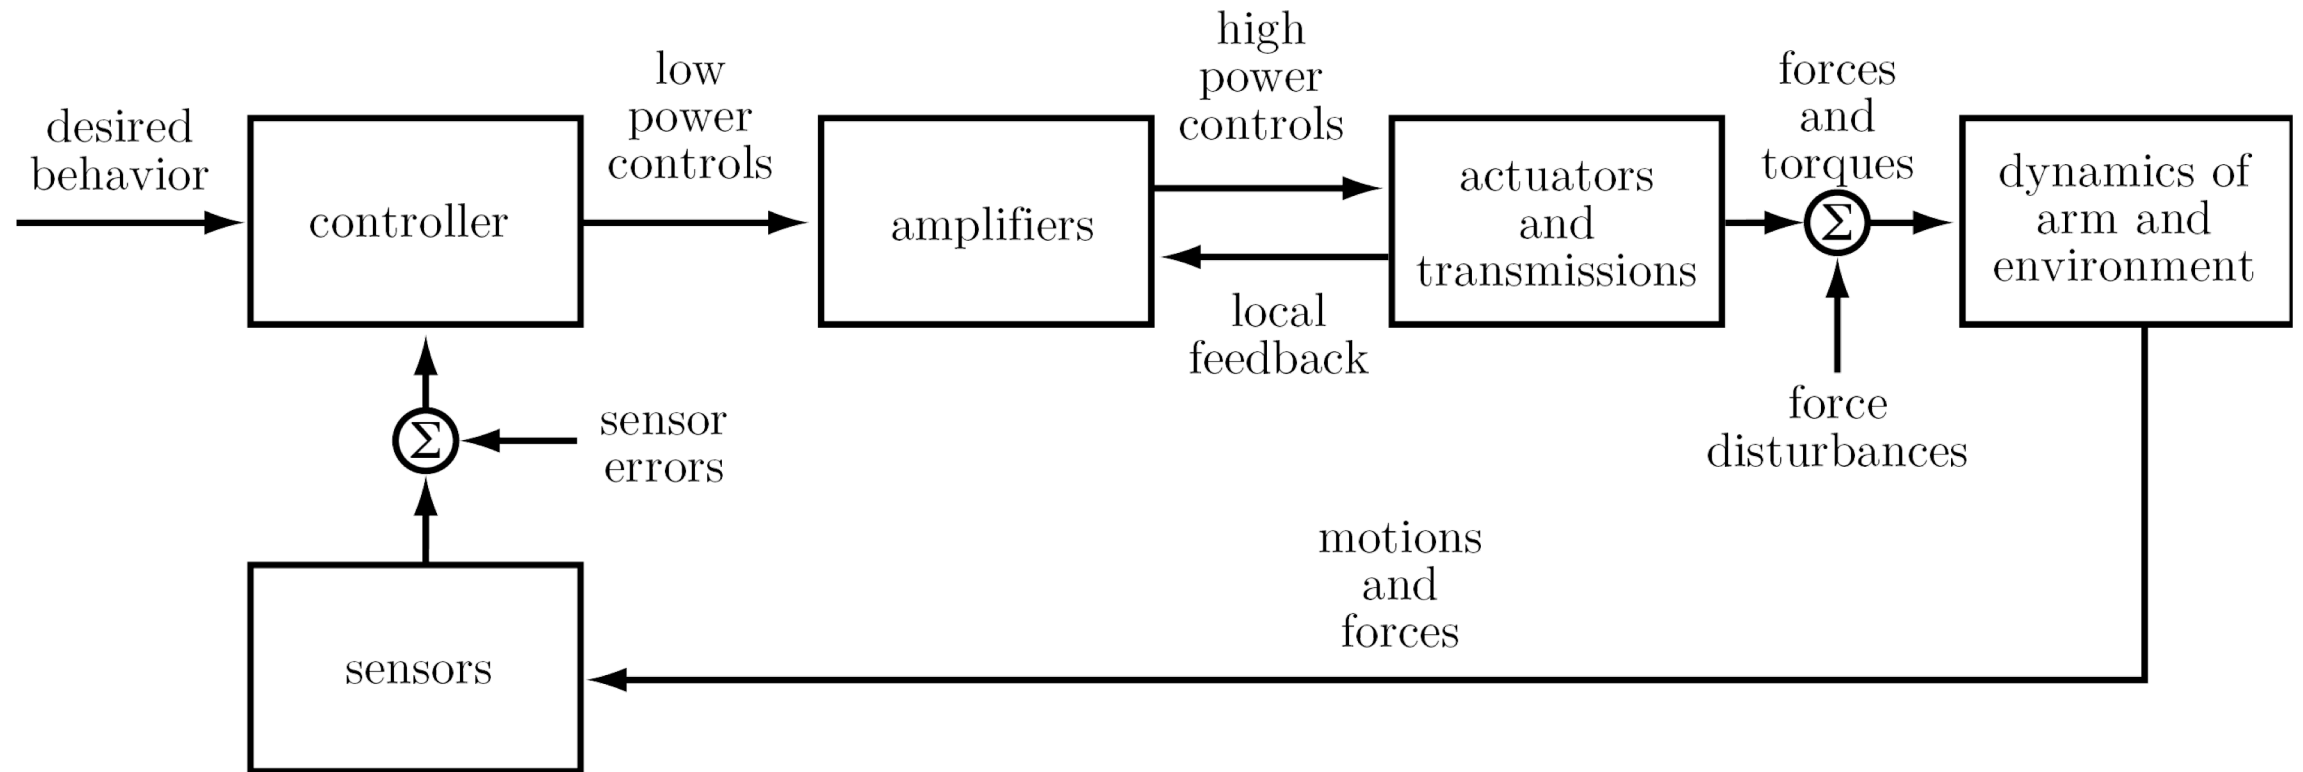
desired behavior

controller

low power controls

amplifiers

high power controls

actuators and transmissions

local feedback

forces and torques

$\Sigma$

dynamics of arm and environment

force disturbances

$\Sigma$

sensor errors

motions and forces

sensors